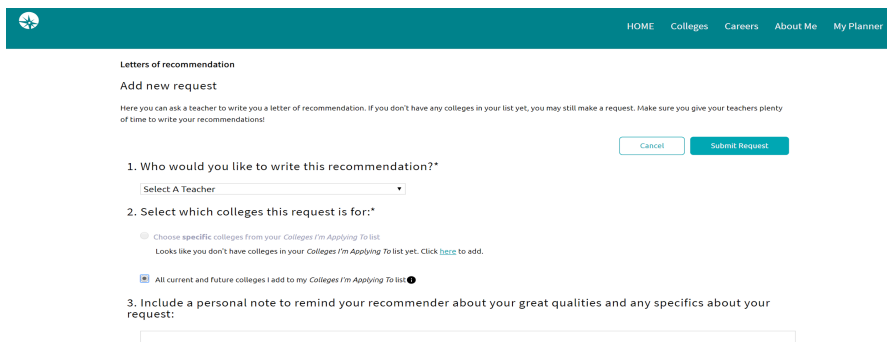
HOME Colleges Careers About Me My Planner

Letters of recommendation

Add new request

Here you can ask a teacher to write you a letter of recommendation. If you don't have any colleges in your list yet, you may still make a request. Make sure you give your teachers plenty of time to write your recommendations!

Cancel Submit Request

1. Who would you like to write this recommendation?*

Select A Teacher

2. Select which colleges this request is for:*

Choose specific colleges from your Colleges I'm Applying To list

Looks like you don't have colleges in your Colleges I'm Applying To list yet. Click here to add.

All current and future colleges I add to my Colleges I'm Applying To list

3. Include a personal note to remind your recommender about your great qualities and any specifics about your request: